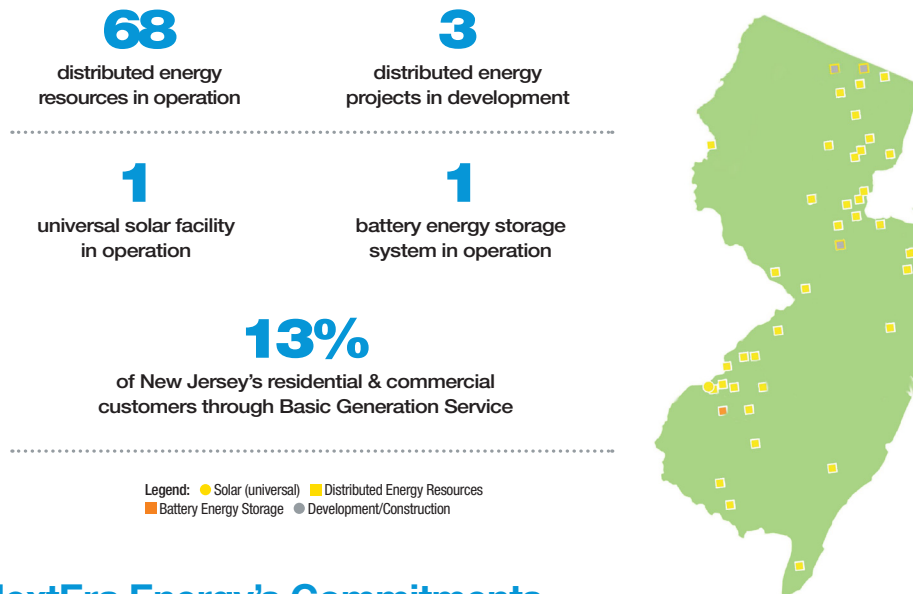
68
distributed energy resources in operation

3
distributed energy projects in development

1
universal solar facility in operation

1
battery energy storage system in operation

13%
of New Jersey's residential & commercial customers through Basic Generation Service

Legend: Solar (universal) Distributed Energy Resources Battery Energy Storage Development/Construction

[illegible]extEra Energy's Commitments